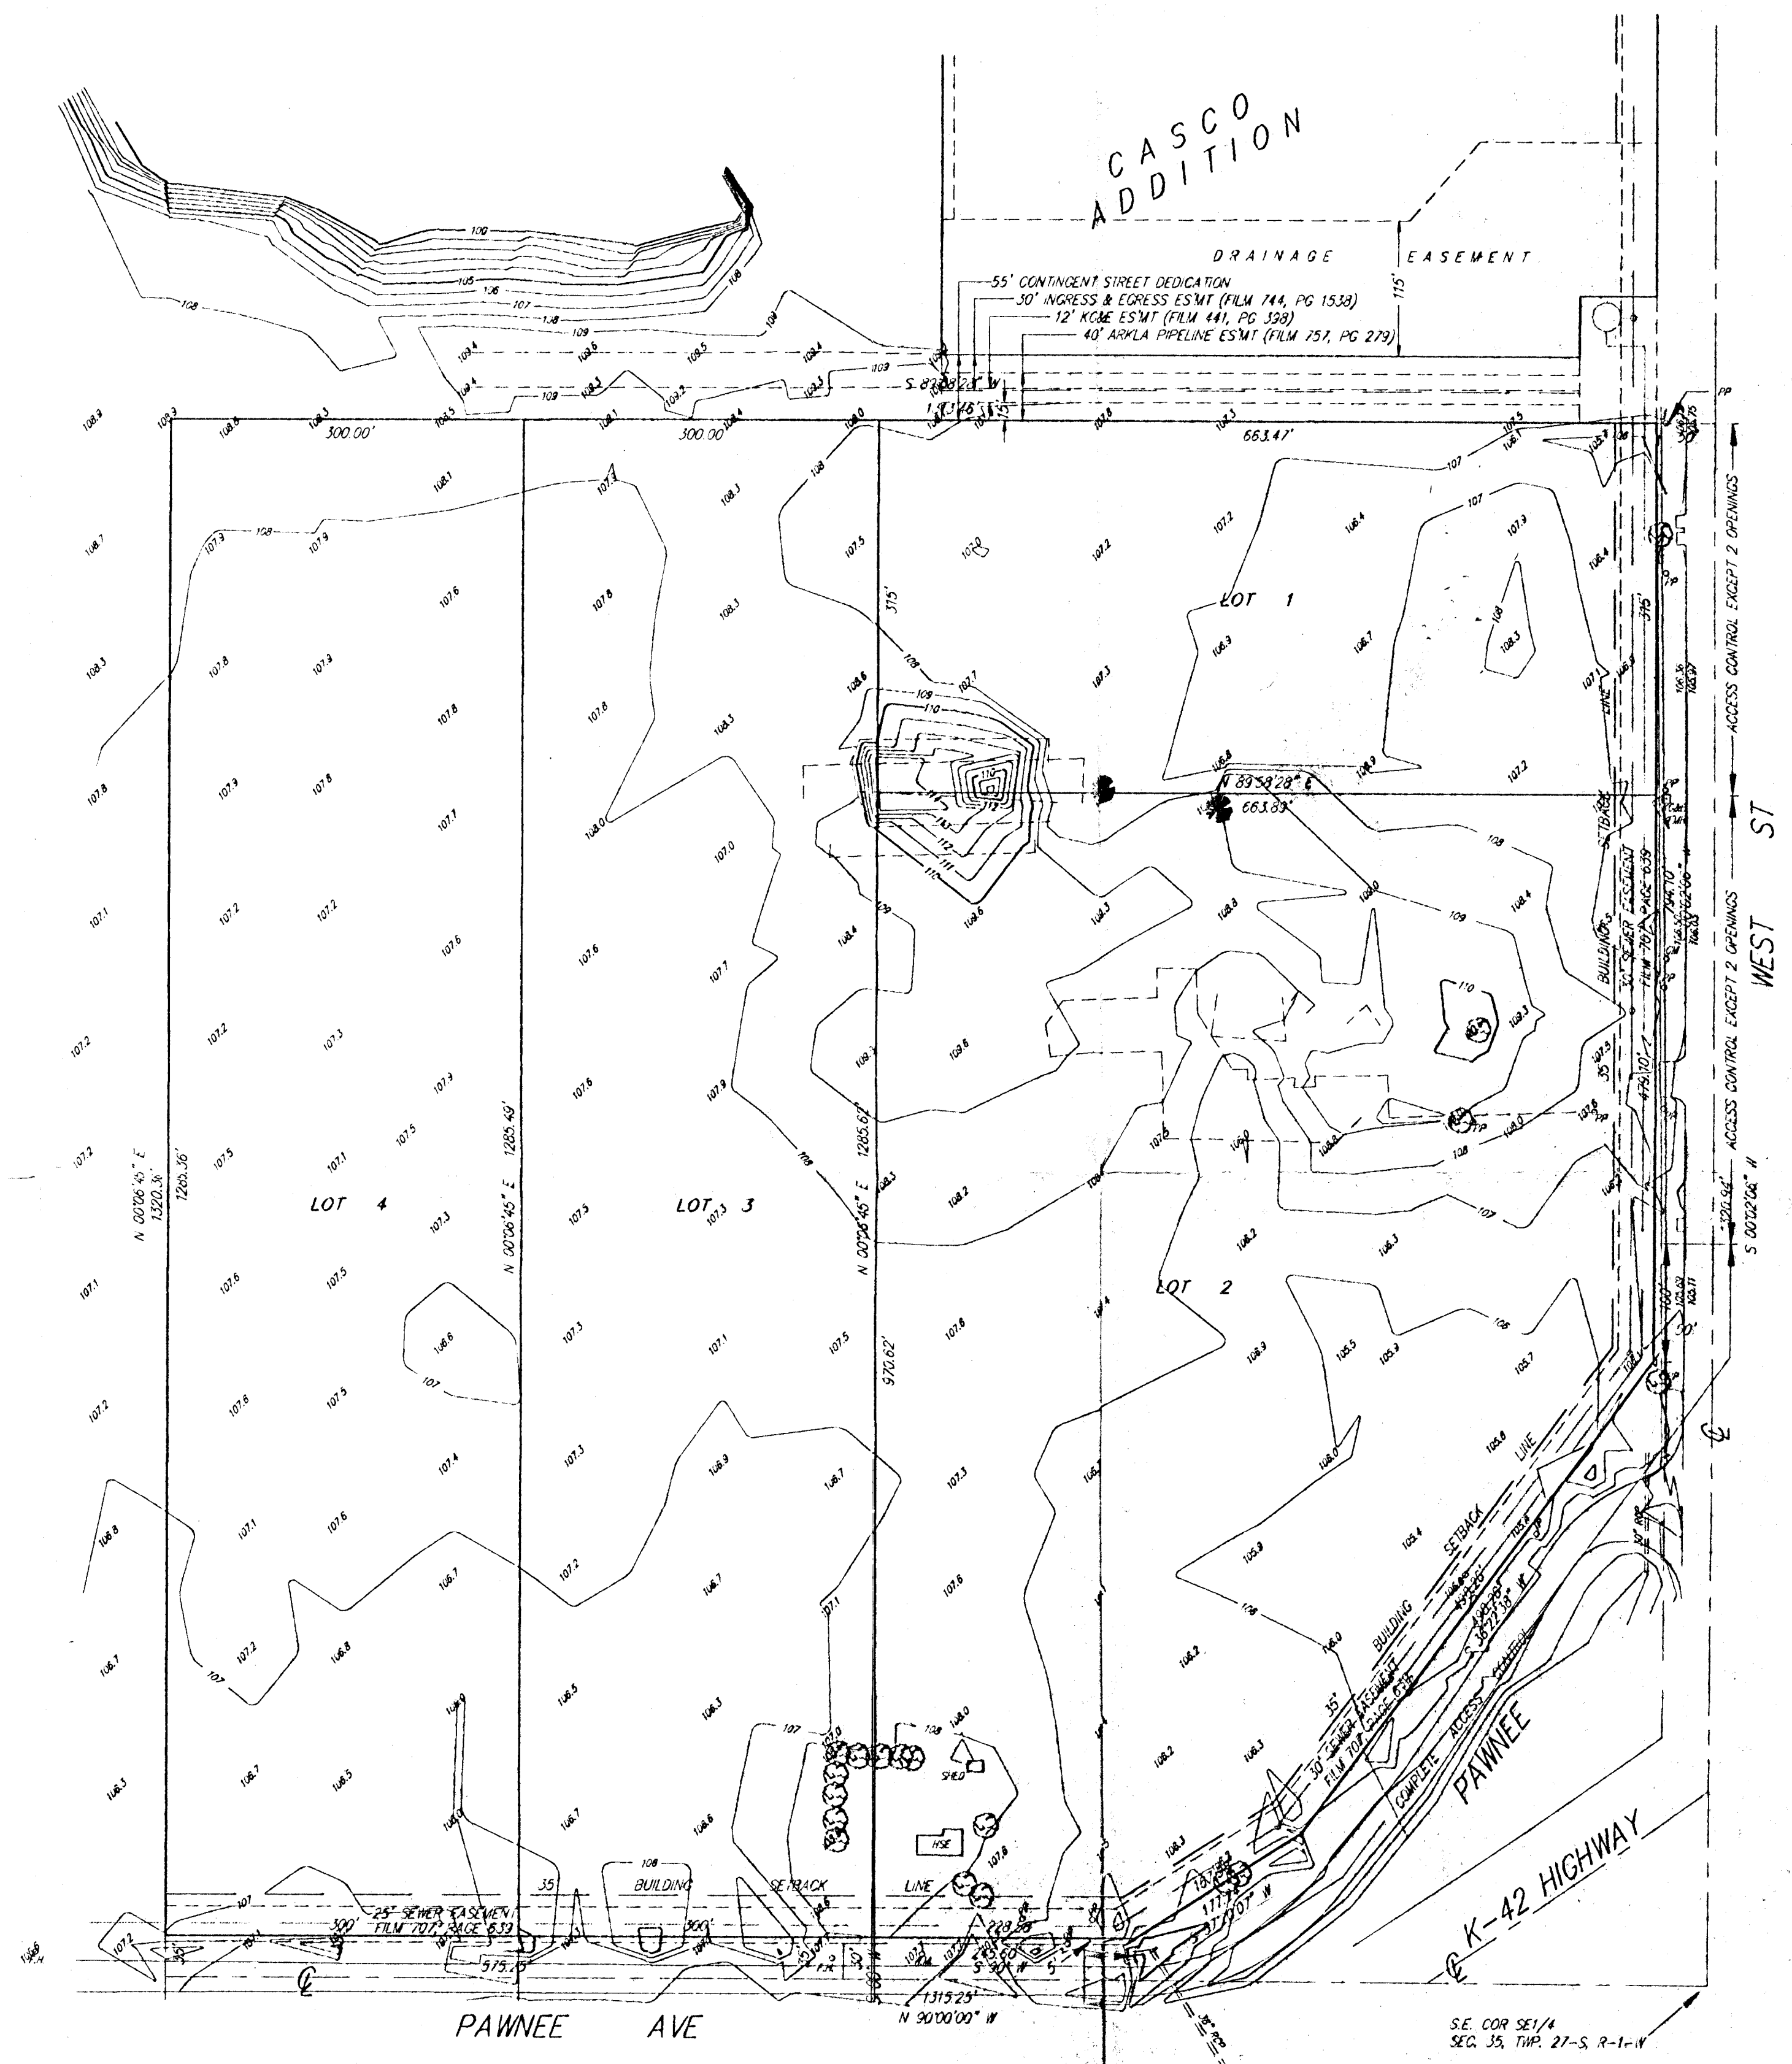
CASCO ADDITION

DRAINAGE EASEMENT

115'

55' CONTINGENT STREET DEDICATION
30' INGRESS & EGRESS ES'MT (FILM 744, PG 1538)
12' KG&E ES'MT (FILM 441, PG 398)
40' ARKLA PIPELINE ES'MT (FILM 757, PG 279)

S 89°38'28" W
117.48'
15'

300.00'
300.00'
663.47'

LOT 1
LOT 2
LOT 3
LOT 4

315'
N 89°58'28" E
663.89'

N 00°06'45" E
1320.36'
1285.36'
N 00°06'45" E
1285.49'
N 00°06'45" E
1285.67'
970.62'

BUILDING SETBACK LINE
30' SEWER EASEMENT FILM 707, PAGE 639
35'
ACCESS CONTROL EXCEPT 2 OPENINGS
ACCESS CONTROL EXCEPT 2 OPENINGS
S 00°02'02" W
WEST ST

BUILDING SETBACK LINE
35'
30' SEWER EASEMENT FILM 707, PAGE 639
COMPLETE ACCESS CONTROL
PAWNEE
K-42 HIGHWAY

35
BUILDING SETBACK LINE
25' SEWER EASEMENT FILM 707, PAGE 639
300'
300'
575.25'
228.58'
1315.25'
N 90°00'00" W

SHED
HSE

PAWNEE AVE

S.E. COR SE1/4
SEC. 35, TWP. 27-S, R-1-W

100
105
106
107
108
109
110
111
112
PP